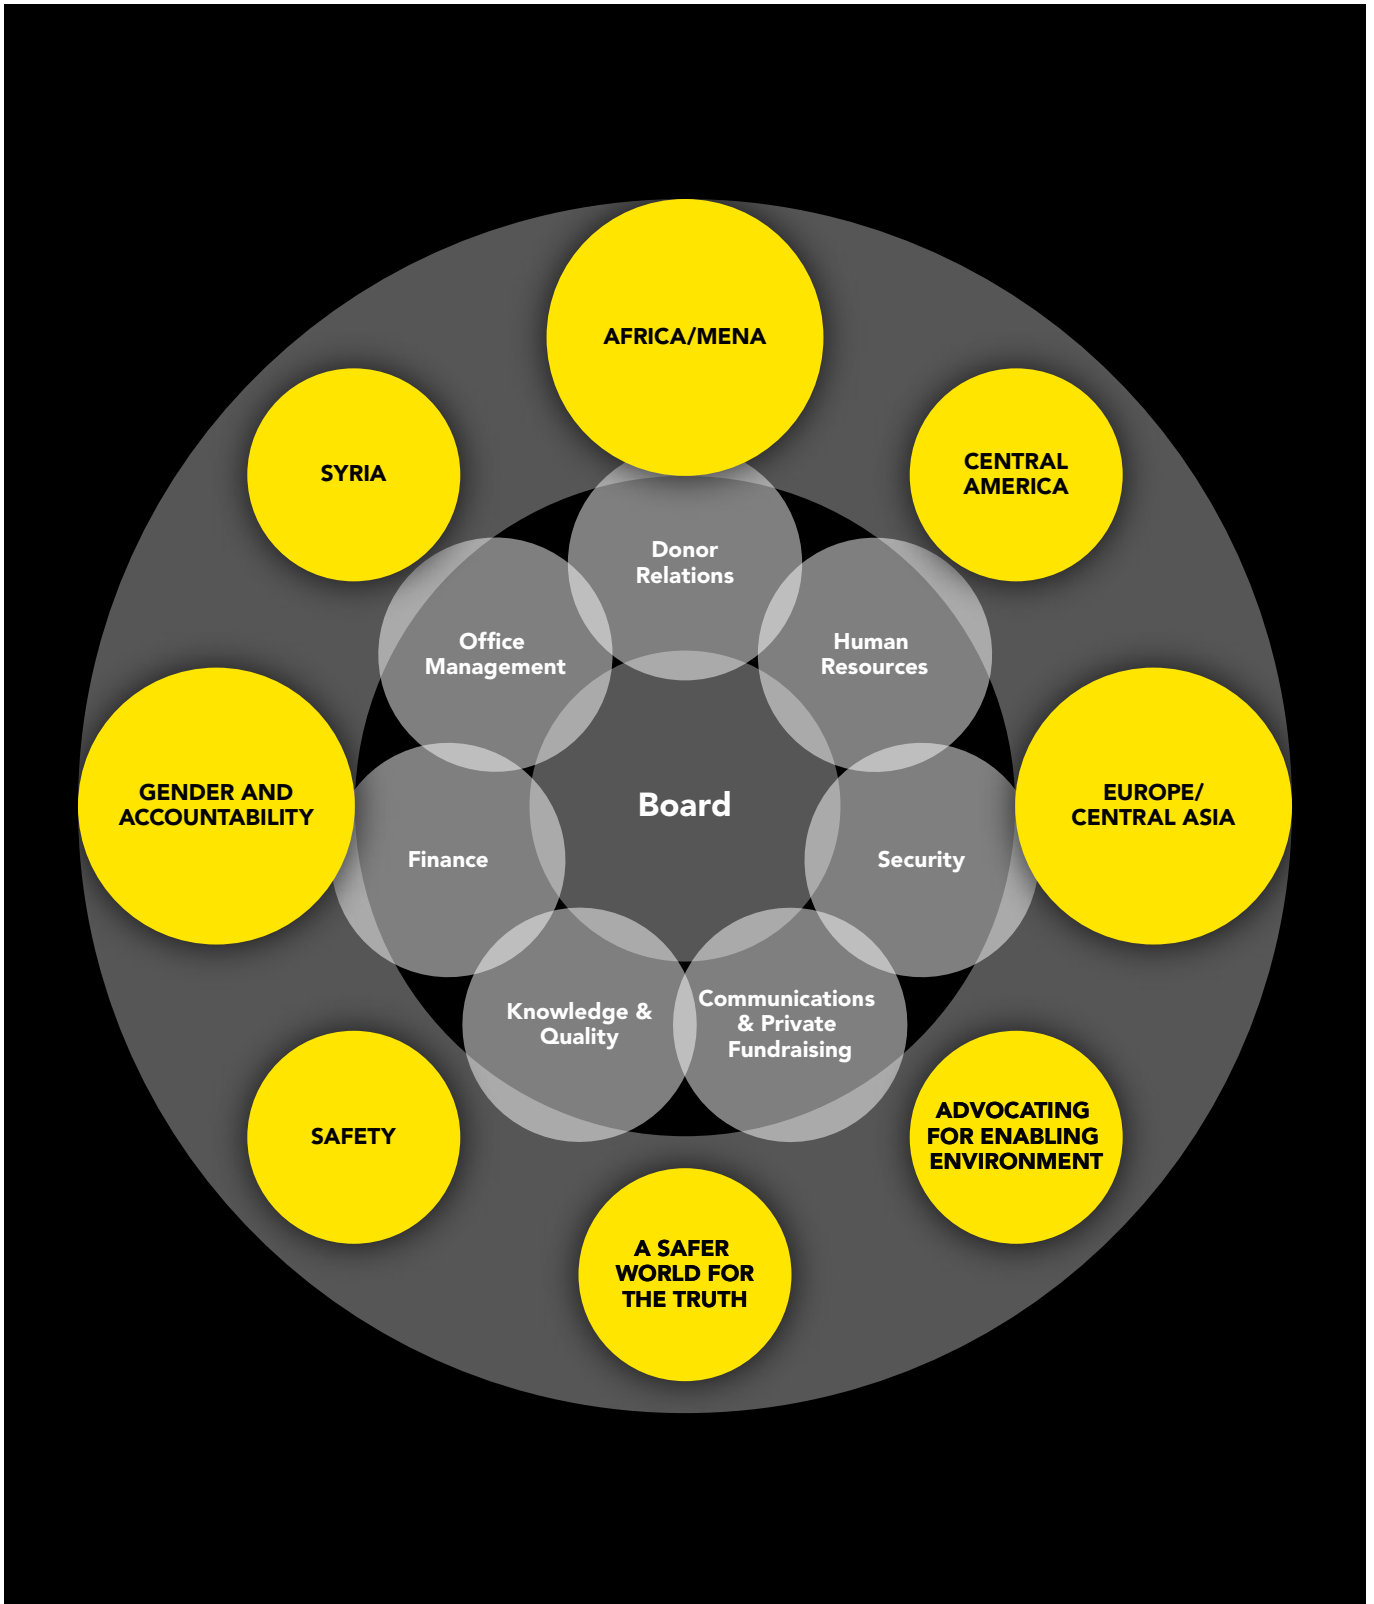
AFRICA/MENA

SYRIA

CENTRAL AMERICA

Donor Relations

Office Management

Human Resources

GENDER AND ACCOUNTABILITY

Board

EUROPE/ CENTRAL ASIA

Finance

Security

Knowledge & Quality

Communications & Private Fundraising

SAFETY

ADVOCATING FOR ENABLING ENVIRONMENT

A SAFER WORLD FOR THE TRUTH